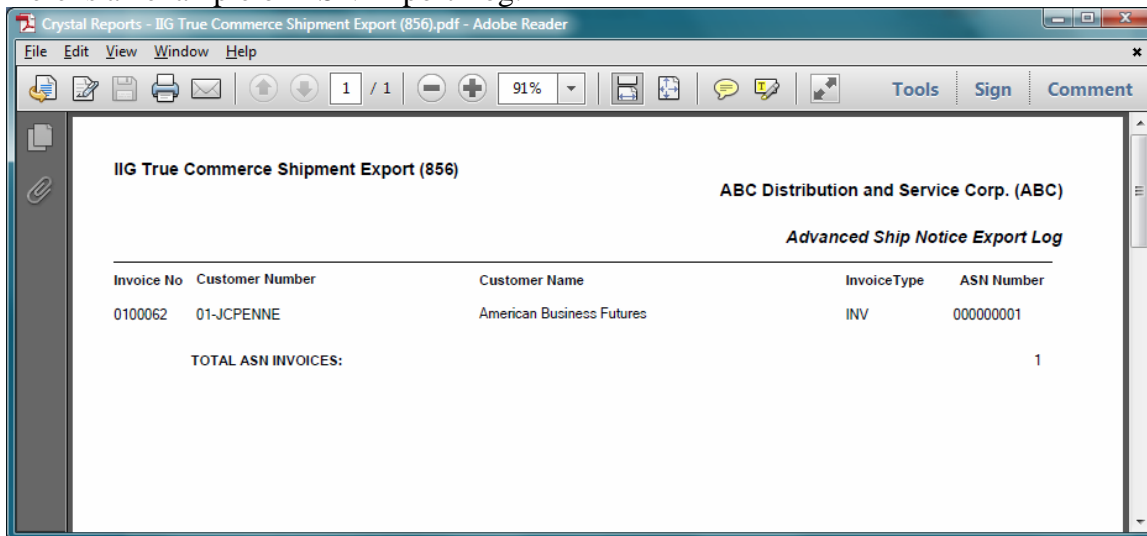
Crystal Reports - IIG True Commerce Shipment Export (856).pdf - Adobe Reader

File Edit View Window Help

1 / 1 91% Tools Sign Comment

IIG True Commerce Shipment Export (856)

ABC Distribution and Service Corp. (ABC)

Advanced Ship Notice Export Log

| Invoice No | Customer Number | Customer Name | InvoiceType | ASN Number |
|---|---|---|---|---|
| 0100062 | 01-JCPENNE | American Business Futures | INV | 000000001 |

TOTAL ASN INVOICES: 1